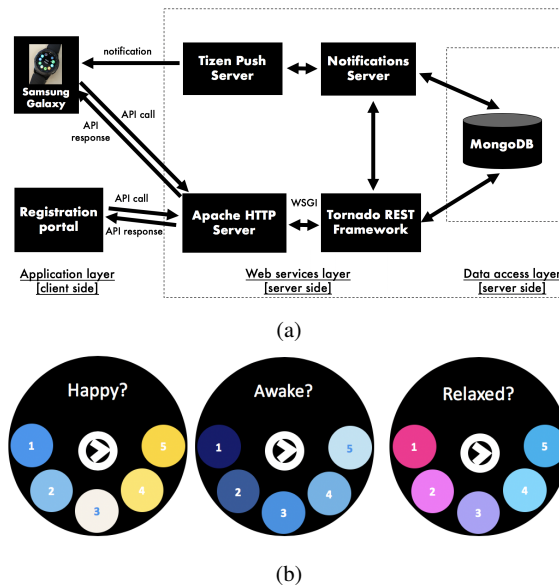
Samsung Galaxy

notification

Tizen Push Server

Notifications Server

MongoDB

API call

API response

Registration portal

API call

API response

Apache HTTP Server

WSGI

Tornado REST Framework

Application layer [client side]

Web services layer [server side]

Data access layer [server side]

(a)

Happy?

1

5

2

4

3

Awake?

1

5

2

4

3

Relaxed?

1

5

2

4

3

(b)